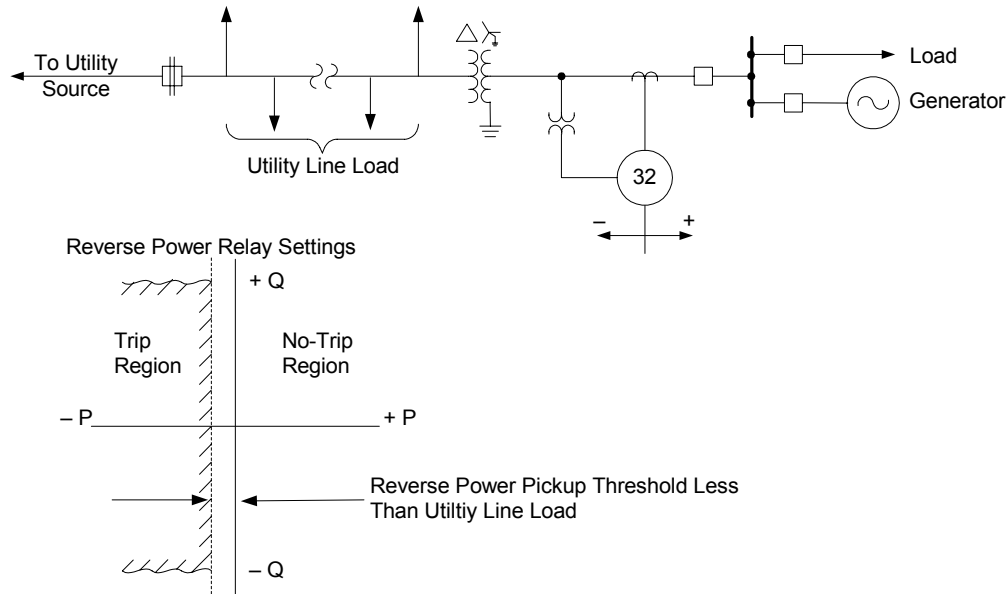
To Utility Source

Utility Line Load

Load

Generator

32

–

+

Reverse Power Relay Settings

+ Q

Trip Region

No-Trip Region

– P

+ P

Reverse Power Pickup Threshold Less Than Utiltiy Line Load

– Q